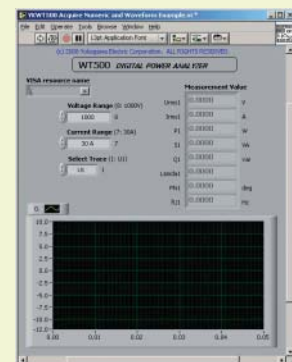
YKWT500 Acquire Numeric and Waveform Example.vi

File Edit Operate Tools Browse Window Help

13pt Application Font

(c) 2008 Yokogawa Electric Corporation. ALL RIGHTS RESERVED

WT500 DIGITAL POWER ANALYZER

VISA resource name

Voltage Range (0: 1000V)

1000 0

Current Range (7: 30A)

30 A 7

Select Trace (1: U1)

U1 1

Measurement Value

Urms1 0.00000 V

Irms1 0.00000 A

P1 0.00000 W

S1 0.00000 VA

Q1 0.00000 var

Lambda1 0.00000

Phi1 0.00000 deg

fU1 0.00000 Hz

15.0
12.5
10.0
7.5
5.0
2.5
0.0
-2.5
-5.0
-7.5
-10.0
-12.5

0.00 0.01 0.02 0.03 0.04 0.05